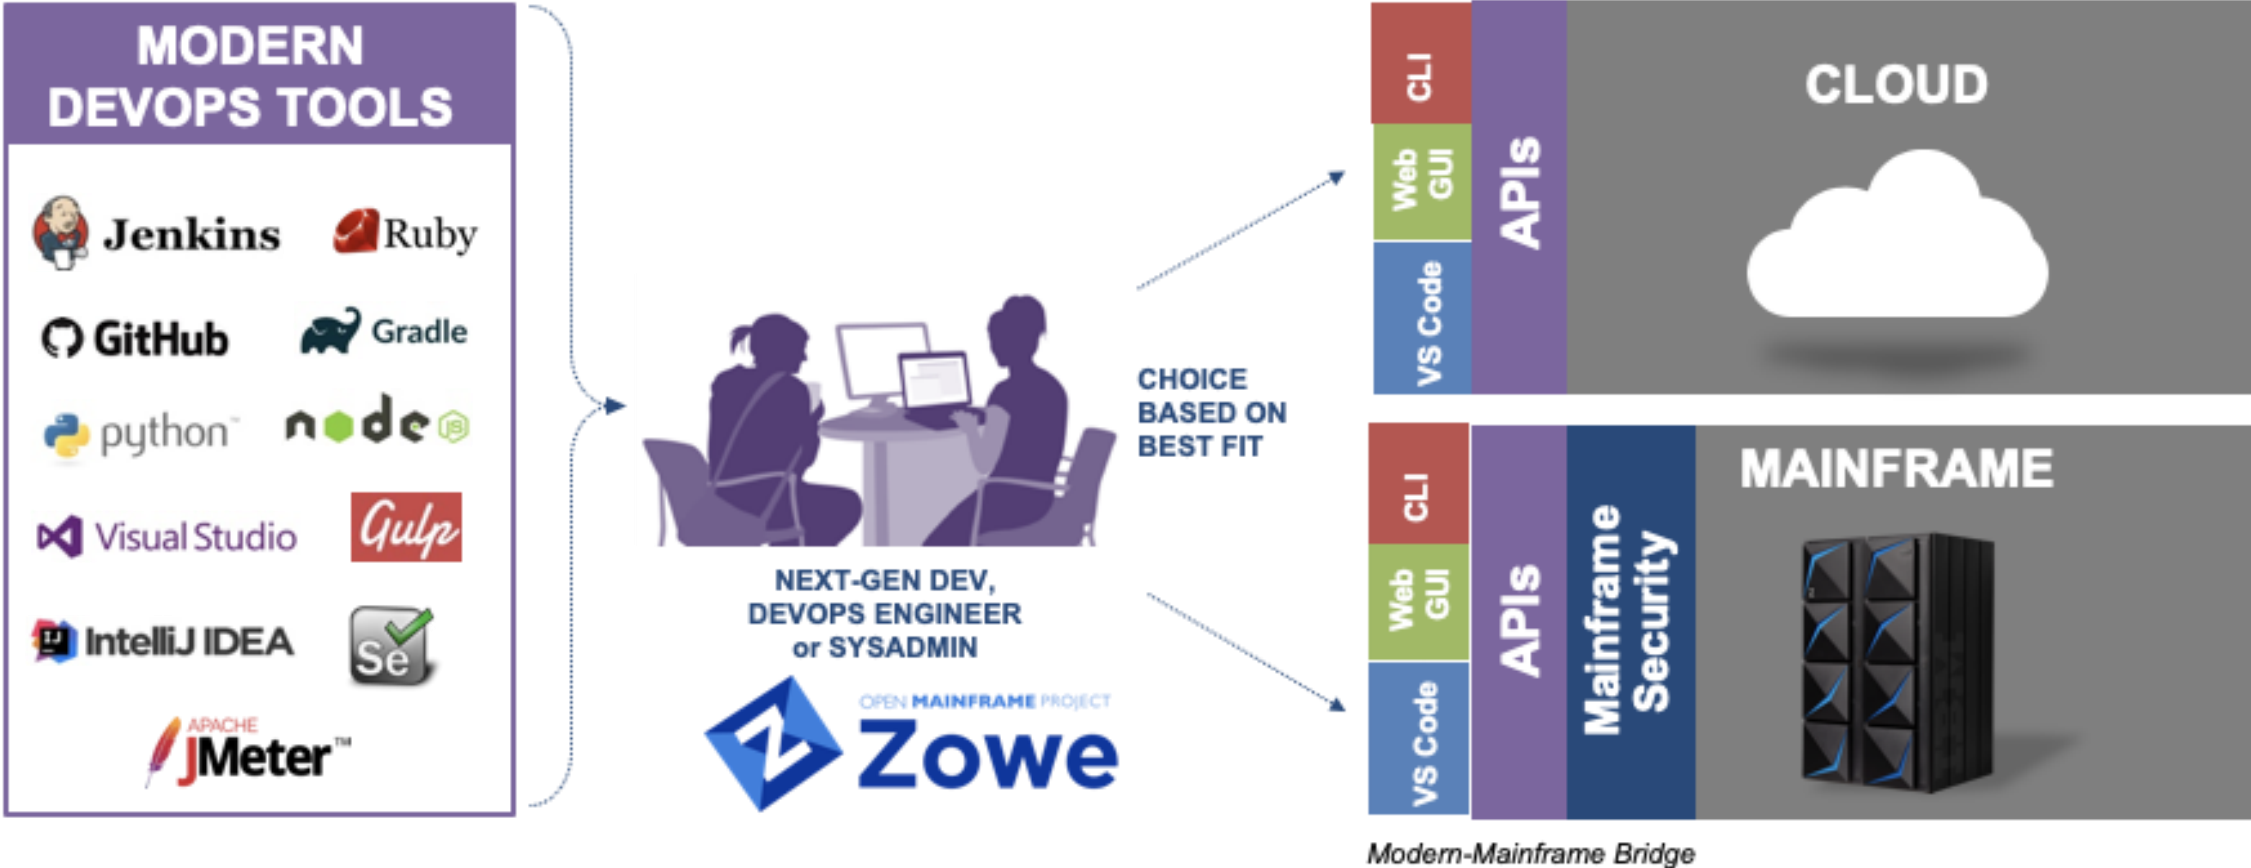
MODERN DEVOPS TOOLS

Jenkins
Ruby
GitHub
Gradle
python
node JS
Visual Studio
Gulp
IntelliJ IDEA
Se
APACHE JMeter™

NEXT-GEN DEV, DEVOPS ENGINEER or SYSADMIN

OPEN MAINFRAME PROJECT
Zowe

CHOICE BASED ON BEST FIT

CLI
Web GUI
VS Code
APIs
CLOUD

CLI
Web GUI
VS Code
APIs
Mainframe Security
MAINFRAME

Modern-Mainframe Bridge